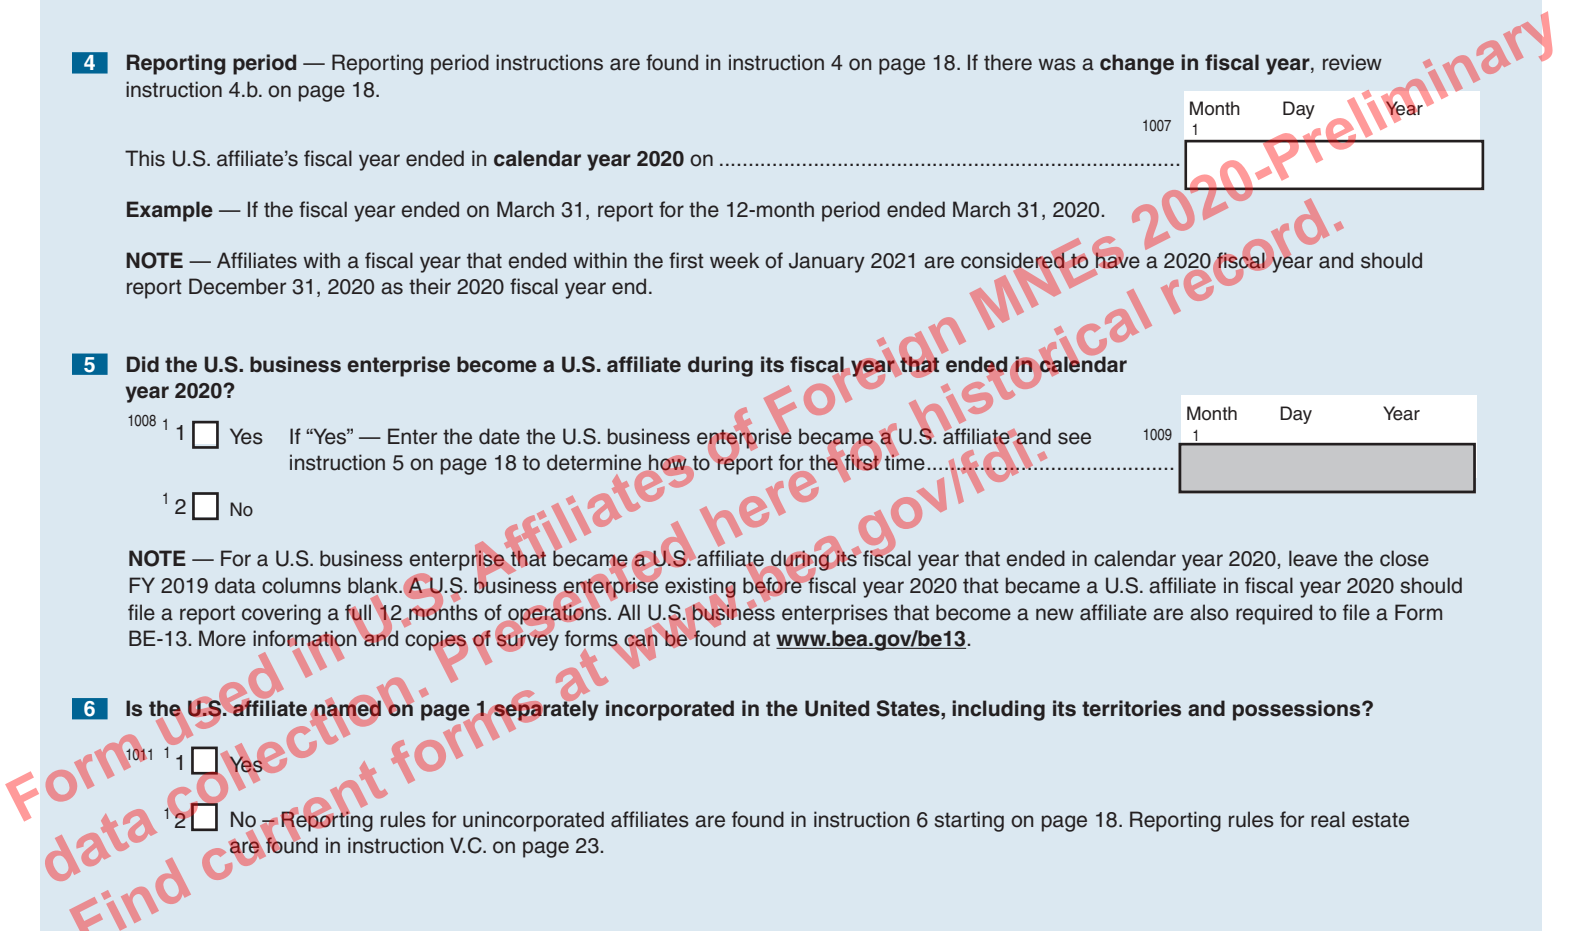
4 **Reporting period** — Reporting period instructions are found in instruction 4 on page 18. If there was a **change in fiscal year**, review instruction 4.b. on page 18.

1007 Month Day Year
1

This U.S. affiliate's fiscal year ended in **calendar year 2020** on ........................................................................................

**Example** — If the fiscal year ended on March 31, report for the 12-month period ended March 31, 2020.

**NOTE** — Affiliates with a fiscal year that ended within the first week of January 2021 are considered to have a 2020 fiscal year and should report December 31, 2020 as their 2020 fiscal year end.

5 **Did the U.S. business enterprise become a U.S. affiliate during its fiscal year that ended in calendar year 2020?**

1008 1 1 Yes If "Yes" — Enter the date the U.S. business enterprise became a U.S. affiliate and see instruction 5 on page 18 to determine how to report for the first time.................................................

1009 Month Day Year
1

1 2 No

**NOTE** — For a U.S. business enterprise that became a U.S. affiliate during its fiscal year that ended in calendar year 2020, leave the close FY 2019 data columns blank. A U.S. business enterprise existing before fiscal year 2020 that became a U.S. affiliate in fiscal year 2020 should file a report covering a full 12 months of operations. All U.S. business enterprises that become a new affiliate are also required to file a Form BE-13. More information and copies of survey forms can be found at **www.bea.gov/be13**.

6 **Is the U.S. affiliate named on page 1 separately incorporated in the United States, including its territories and possessions?**

1011 1 1 Yes

1 2 No – Reporting rules for unincorporated affiliates are found in instruction 6 starting on page 18. Reporting rules for real estate are found in instruction V.C. on page 23.

Form used in U.S. Affiliates of Foreign MNEs 2020-Preliminary data collection. Presented here for historical record. Find current forms at www.bea.gov/fdi.